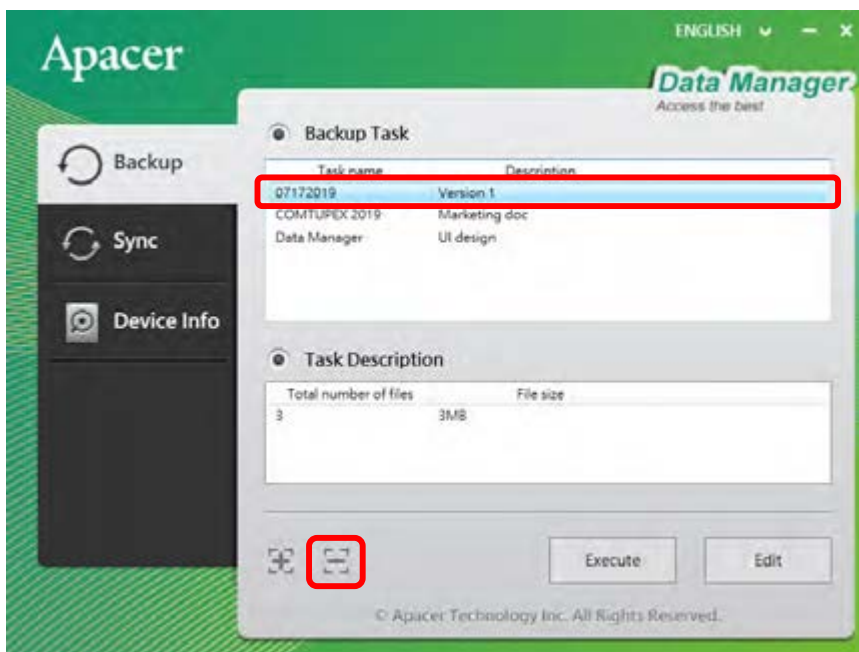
Apacer

ENGLISH

Data Manager
Access the best

Backup

Sync

Device Info

Backup Task

| Task name | Description |
|---|---|
| 07172019 | Version 1 |
| COMTUPEX 2019 | Marketing doc |
| Data Manager | UI design |

Task Description

| Total number of files | File size |
|---|---|
| 3 | 3MB |

Execute

Edit

© Apacer Technology Inc. All Rights Reserved.